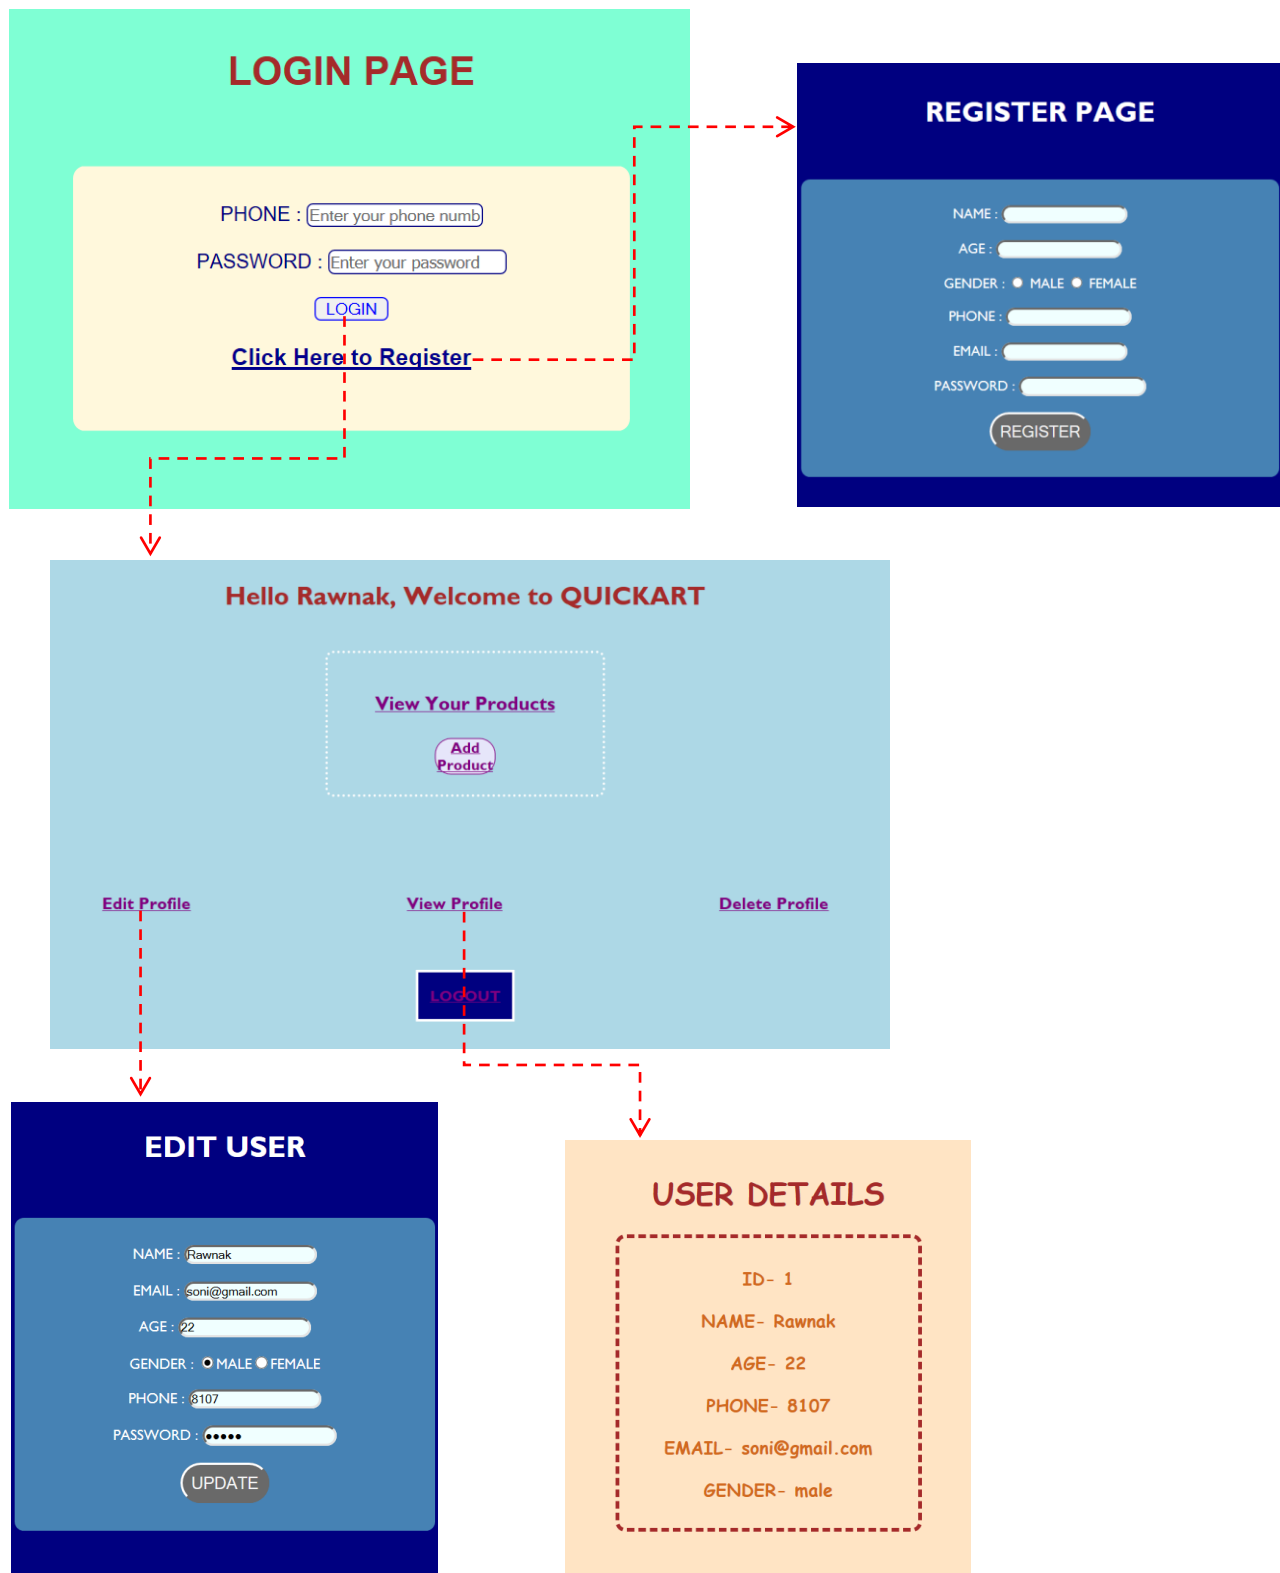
LOGIN PAGE

PHONE : Enter your phone numb

PASSWORD : Enter your password

LOGIN

Click Here to Register

REGISTER PAGE

NAME :

AGE :

GENDER : MALE FEMALE

PHONE :

EMAIL :

PASSWORD :

REGISTER

Hello Rawnak, Welcome to QUICKART

View Your Products

Add Product

Edit Profile

View Profile

Delete Profile

LOGOUT

EDIT USER

NAME : Rawnak

EMAIL : soni@gmail.com

AGE : 22

GENDER : MALE FEMALE

PHONE : 8107

PASSWORD : •••••

UPDATE

USER DETAILS

ID- 1

NAME- Rawnak

AGE- 22

PHONE- 8107

EMAIL- soni@gmail.com

GENDER- male